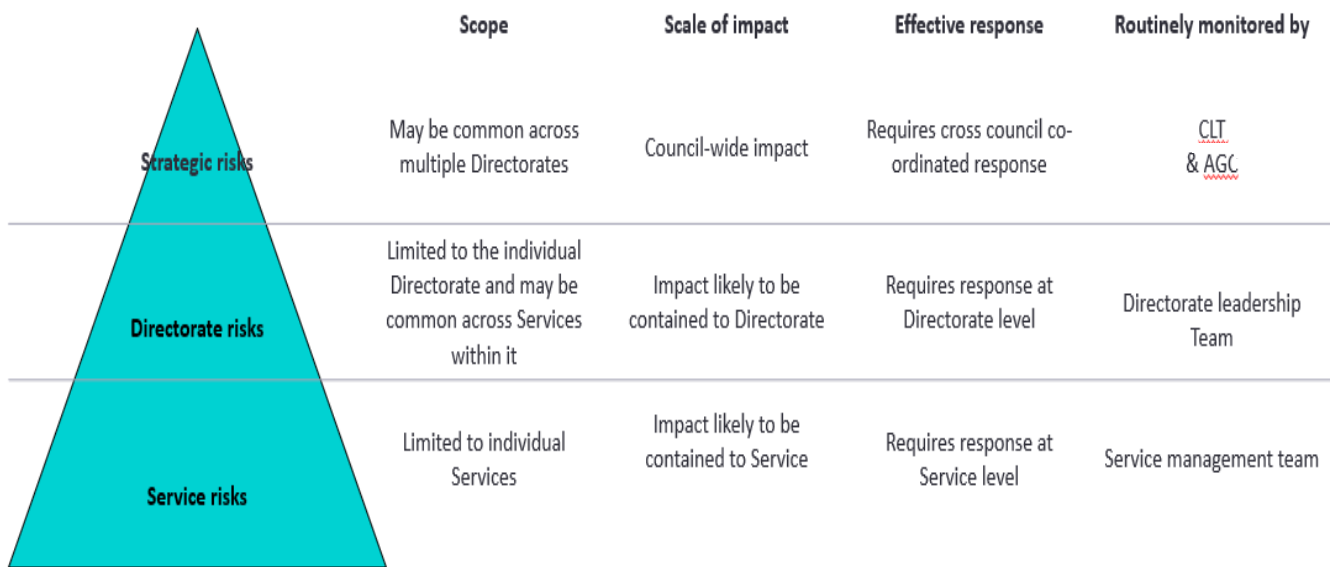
|  | Scope | Scale of impact | Effective response | Routinely monitored by |
|---|---|---|---|---|
| Strategic risks | May be common across multiple Directorates | Council-wide impact | Requires cross council co-ordinated response | CLT & AGC |
| Directorate risks | Limited to the individual Directorate and may be common across Services within it | Impact likely to be contained to Directorate | Requires response at Directorate level | Directorate leadership Team |
| Service risks | Limited to individual Services | Impact likely to be contained to Service | Requires response at Service level | Service management team |